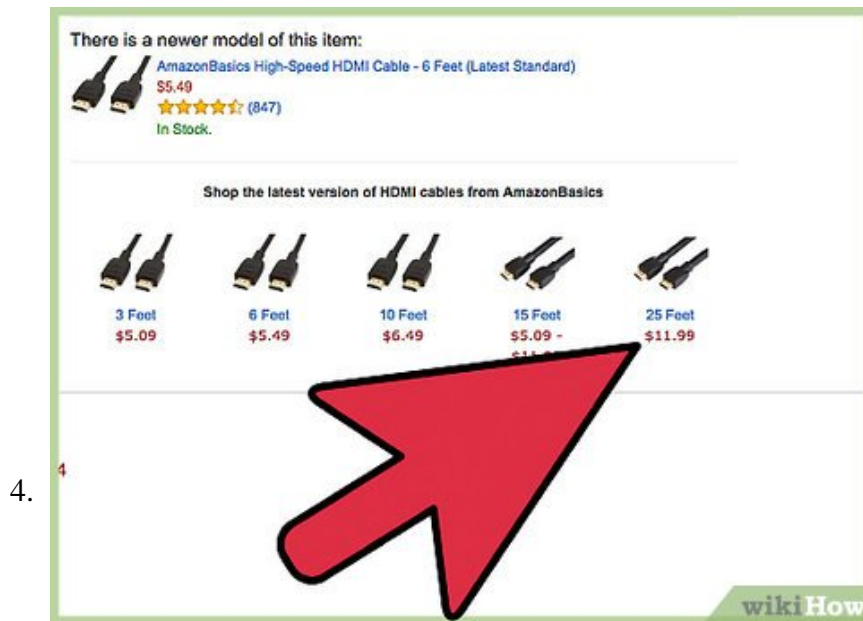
4.

There is a newer model of this item:
AmazonBasics High-Speed HDMI Cable - 6 Feet (Latest Standard)
$5.49
(847)
In Stock.

Shop the latest version of HDMI cables from AmazonBasics

3 Feet
$5.09

6 Feet
$5.49

10 Feet
$6.49

15 Feet
$5.09 - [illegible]

25 Feet
$11.99

4

wikiHow